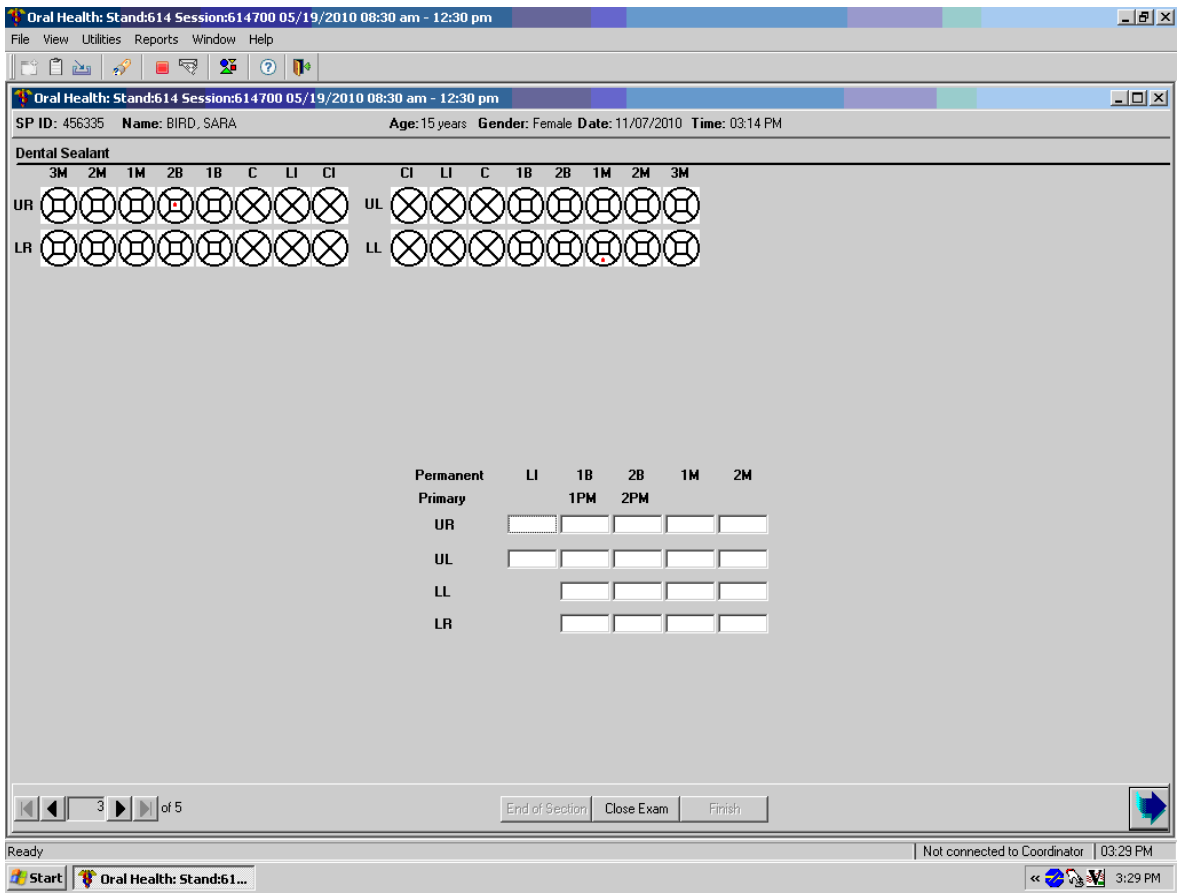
Oral Health: Stand:614 Session:614700 05/19/2010 08:30 am - 12:30 pm

File View Utilities Reports Window Help

Oral Health: Stand:614 Session:614700 05/19/2010 08:30 am - 12:30 pm

SP ID: 456335 Name: BIRD, SARA Age: 15 years Gender: Female Date: 11/07/2010 Time: 03:14 PM

Dental Sealant

3M 2M 1M 2B 1B C LI CI

UR

LR

CI LI C 1B 2B 1M 2M 3M

UL

LL

| Permanent | LI | 1B | 2B | 1M | 2M |
|---|---|---|---|---|---|
| Primary | | 1PM | 2PM | | |
| UR | | | | | |
| UL | | | | | |
| LL | | | | | |
| LR | | | | | |

3 of 5

End of Section Close Exam Finish

Ready

Not connected to Coordinator 03:29 PM

Start Oral Health: Stand:61...

3:29 PM